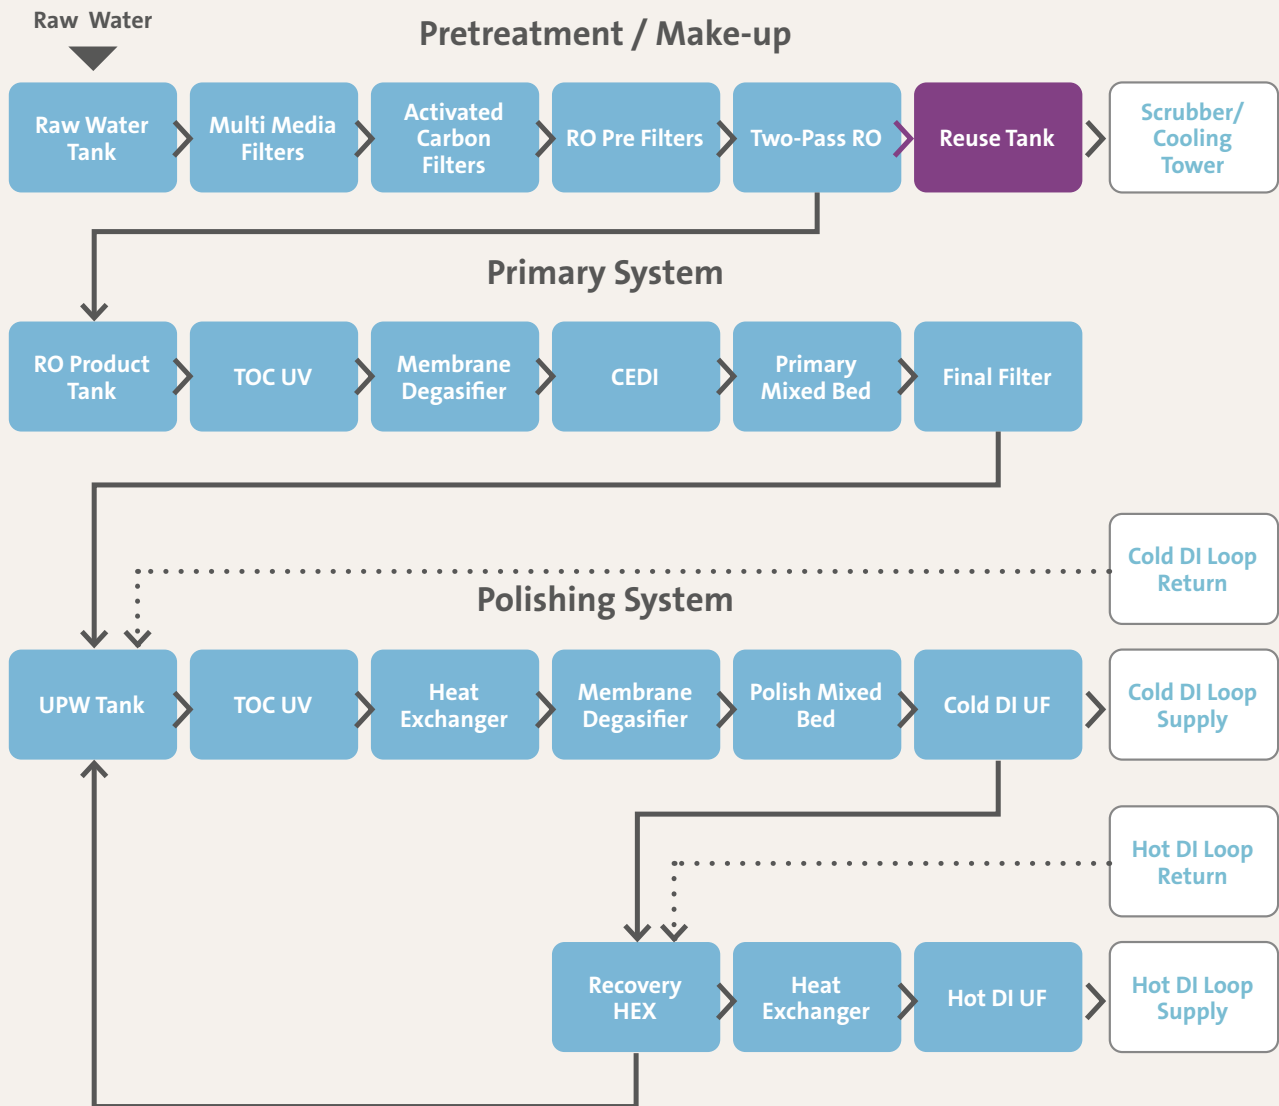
Raw Water

Pretreatment / Make-up

Raw Water Tank

Multi Media Filters

Activated Carbon Filters

RO Pre Filters

Two-Pass RO

Reuse Tank

Scrubber/ Cooling Tower

Primary System

RO Product Tank

TOC UV

Membrane Degasifier

CEDI

Primary Mixed Bed

Final Filter

Cold DI Loop Return

Polishing System

UPW Tank

TOC UV

Heat Exchanger

Membrane Degasifier

Polish Mixed Bed

Cold DI UF

Cold DI Loop Supply

Hot DI Loop Return

Recovery HEX

Heat Exchanger

Hot DI UF

Hot DI Loop Supply